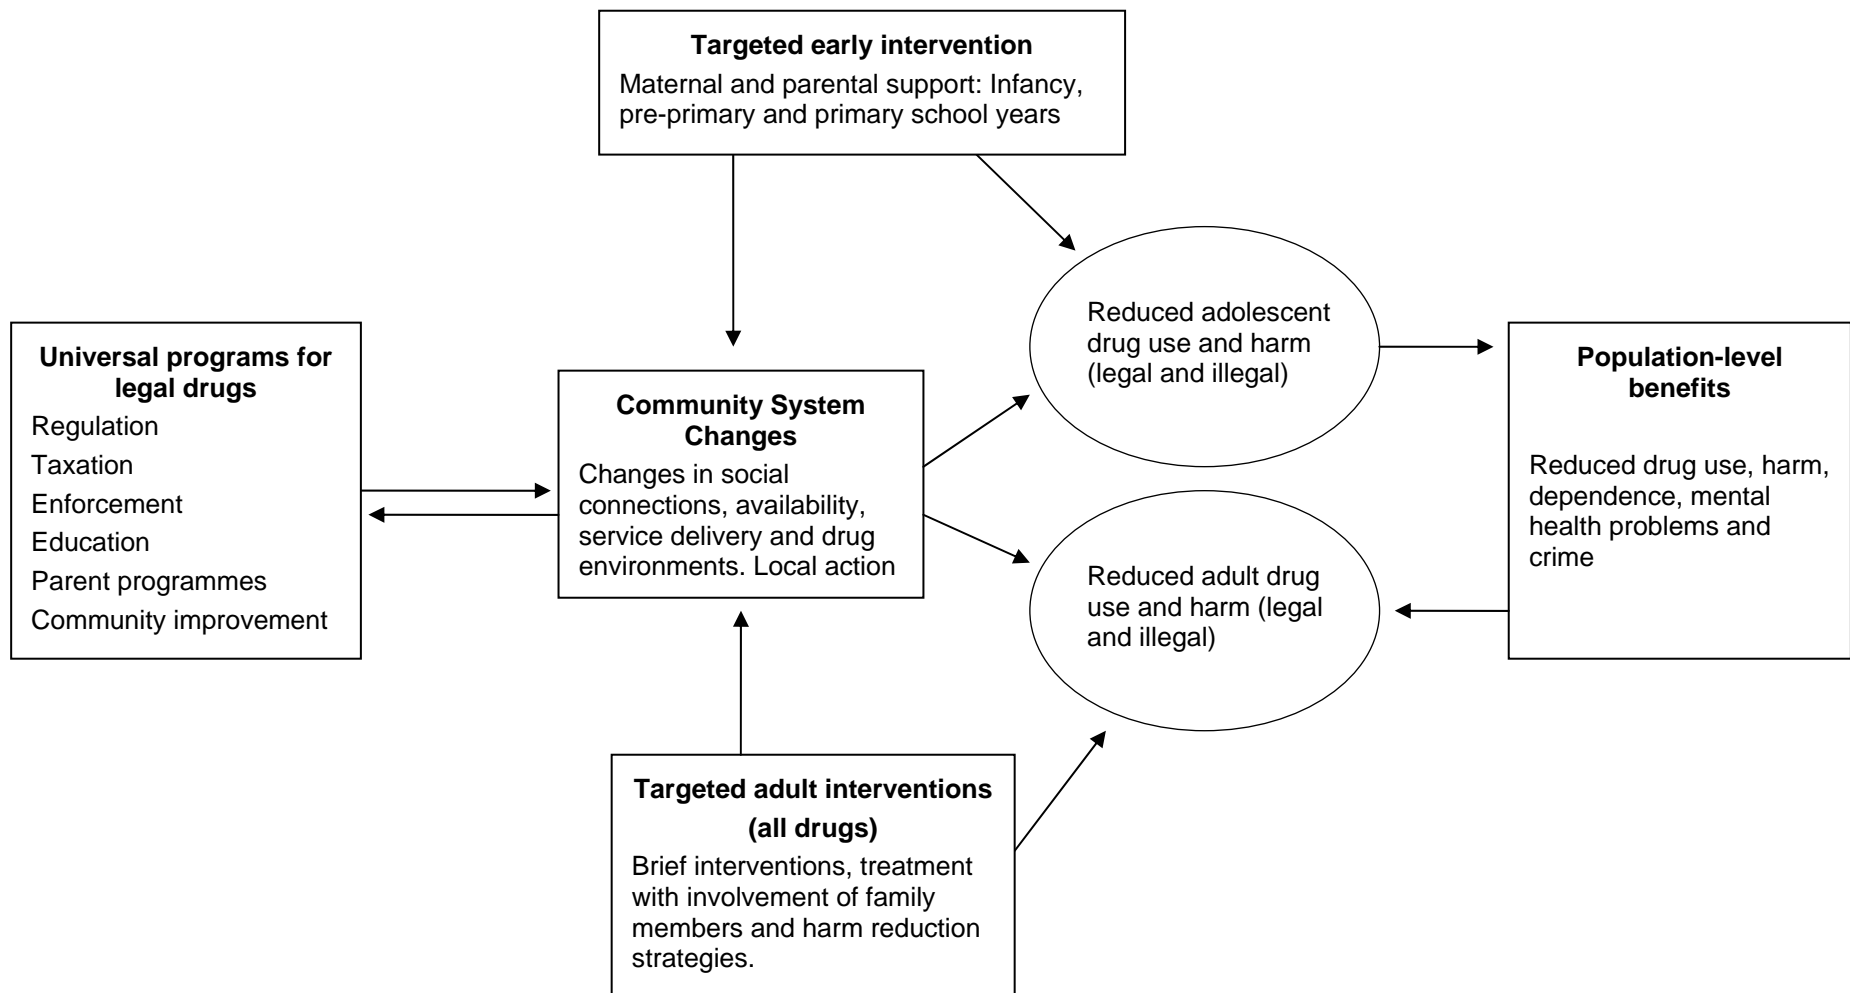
**Targeted early intervention**

Maternal and parental support: Infancy, pre-primary and primary school years

**Universal programs for legal drugs**

Regulation
Taxation
Enforcement
Education
Parent programmes
Community improvement

**Community System Changes**

Changes in social connections, availability, service delivery and drug environments. Local action

Reduced adolescent drug use and harm (legal and illegal)

Reduced adult drug use and harm (legal and illegal)

**Population-level benefits**

Reduced drug use, harm, dependence, mental health problems and crime

**Targeted adult interventions (all drugs)**

Brief interventions, treatment with involvement of family members and harm reduction strategies.